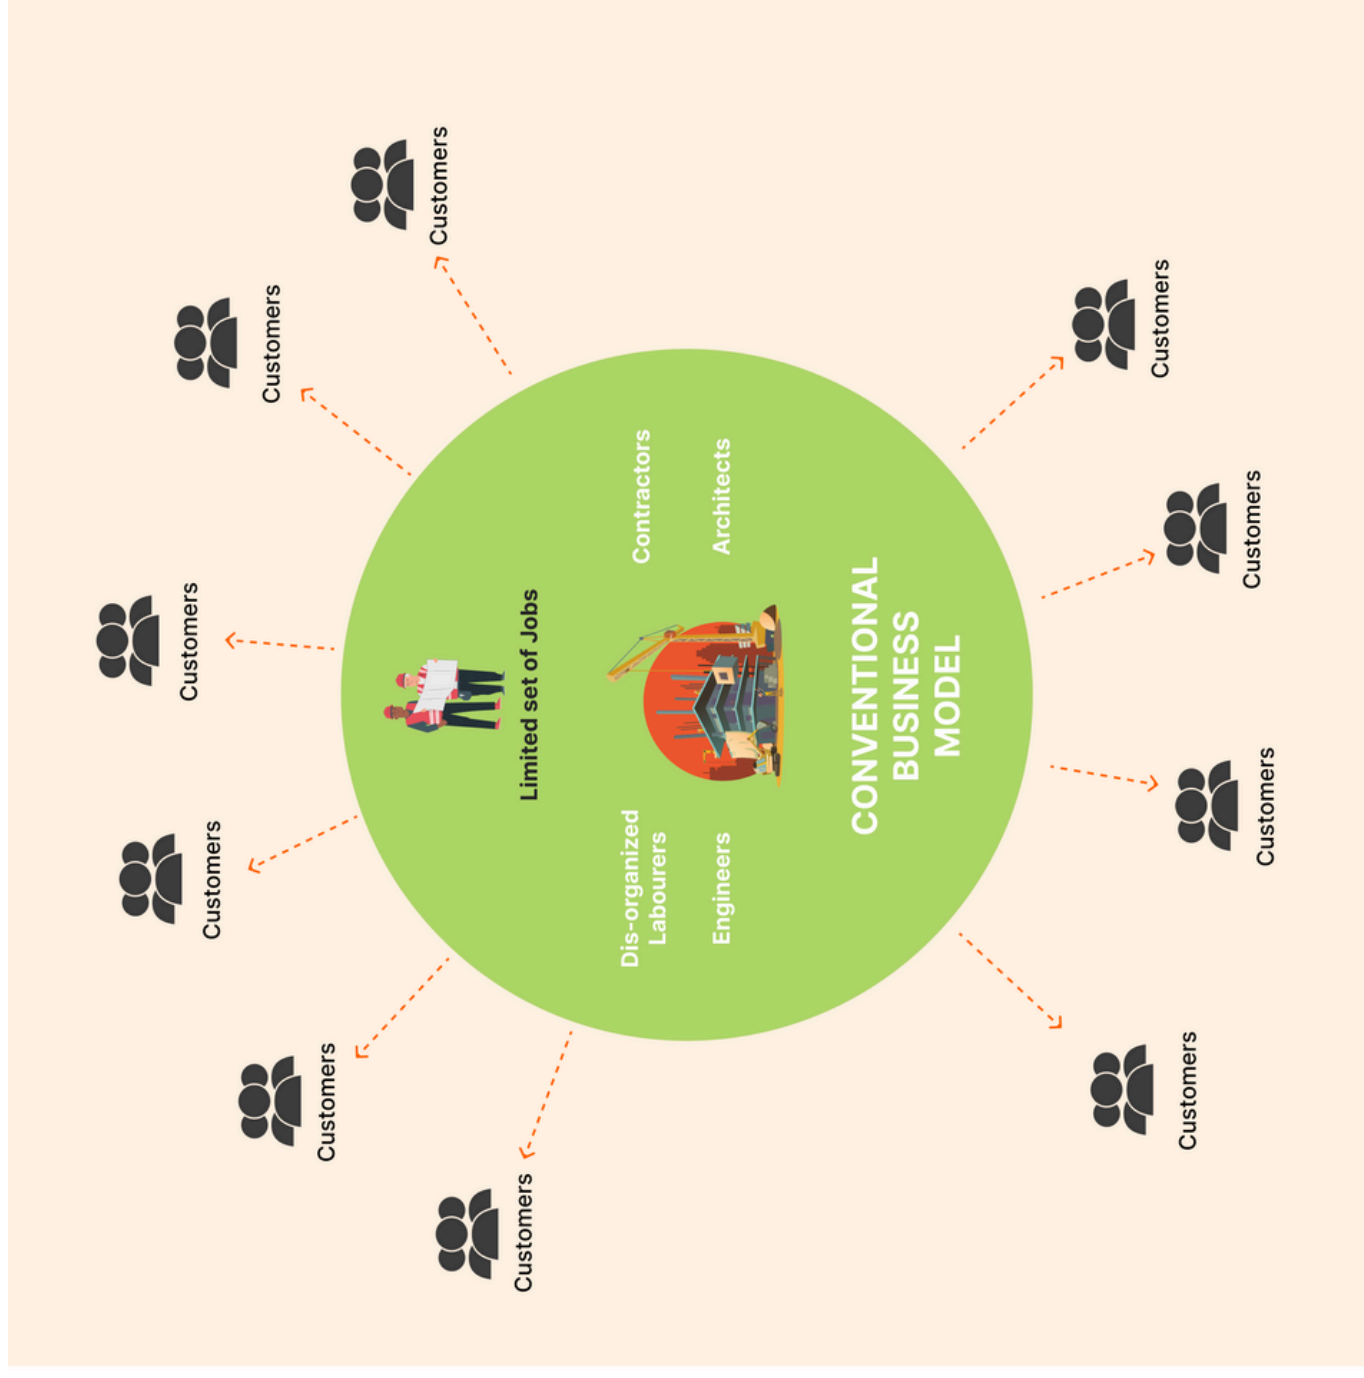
CONVENTIONAL BUSINESS MODEL

Limited set of Jobs

Contractors

Architects

Dis-organized Labourers

Engineers

Customers

Customers

Customers

Customers

Customers

Customers

Customers

Customers

Customers

Customers

Customers